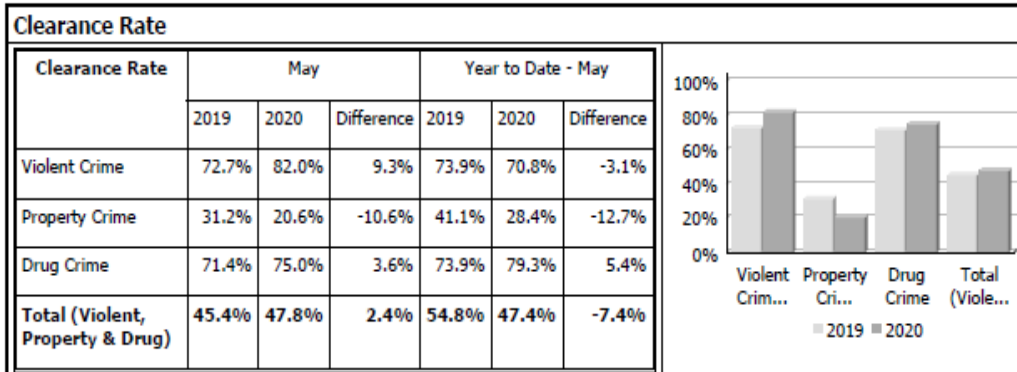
Clearance Rate

| Clearance Rate | May | | | Year to Date - May | | |
|---|---|---|---|---|---|---|
| | 2019 | 2020 | Difference | 2019 | 2020 | Difference |
| Violent Crime | 72.7% | 82.0% | 9.3% | 73.9% | 70.8% | -3.1% |
| Property Crime | 31.2% | 20.6% | -10.6% | 41.1% | 28.4% | -12.7% |
| Drug Crime | 71.4% | 75.0% | 3.6% | 73.9% | 79.3% | 5.4% |
| Total (Violent, Property & Drug) | 45.4% | 47.8% | 2.4% | 54.8% | 47.4% | -7.4% |

100%
80%
60%
40%
20%
0%
Violent Crim...
Property Cri...
Drug Crime
Total (Viole...
2019
2020